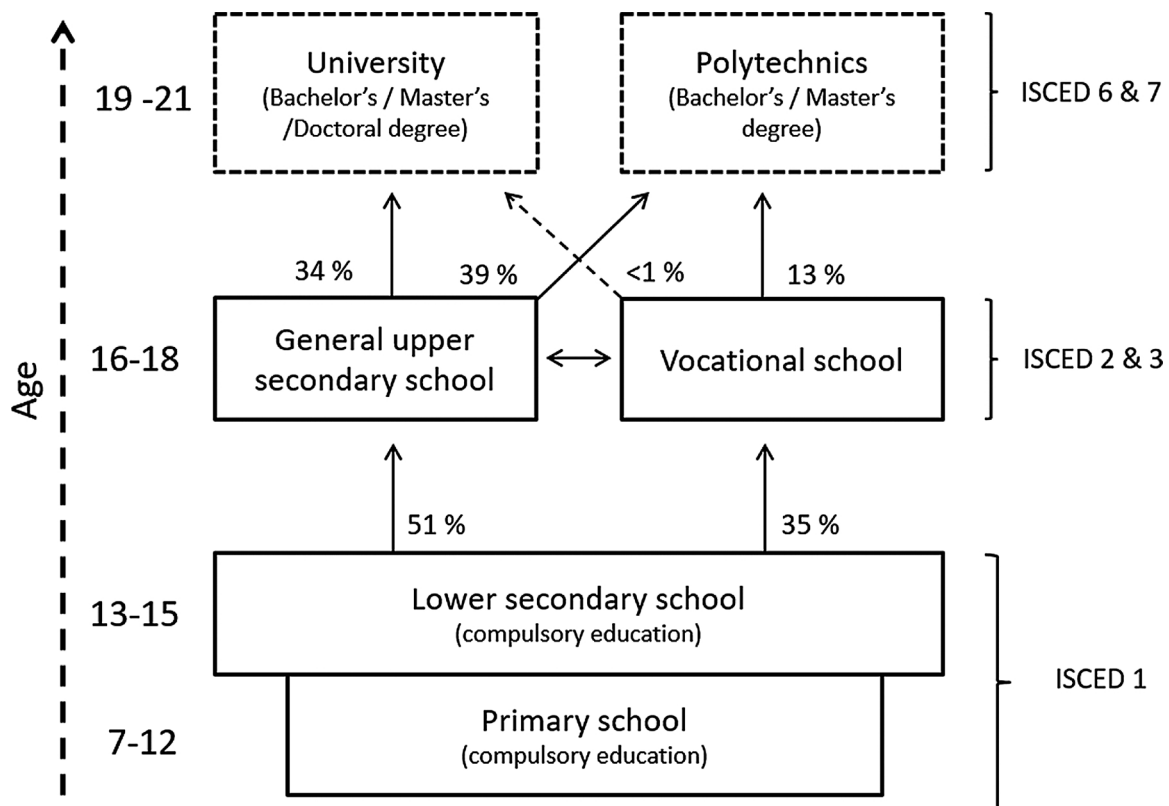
Age

19 -21

University
(Bachelor's / Master's /Doctoral degree)

Polytechnics
(Bachelor's / Master's degree)

ISCED 6 & 7

34 %

39 %

<1 %

13 %

16-18

General upper secondary school

Vocational school

ISCED 2 & 3

51 %

35 %

13-15

Lower secondary school
(compulsory education)

7-12

Primary school
(compulsory education)

ISCED 1